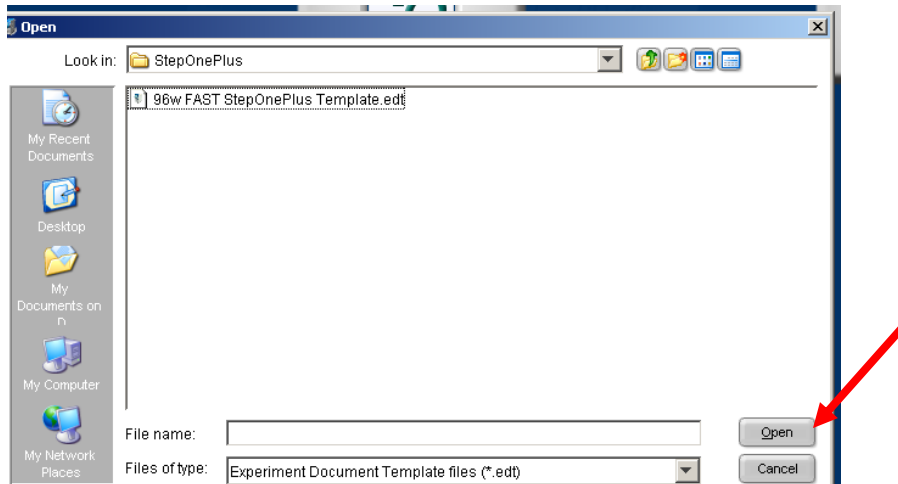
Open

Look in: StepOnePlus

My Recent Documents

Desktop

My Documents on n

My Computer

My Network Places

96w FAST StepOnePlus Template.edt

File name:

Files of type: Experiment Document Template files (*.edt)

Open

Cancel